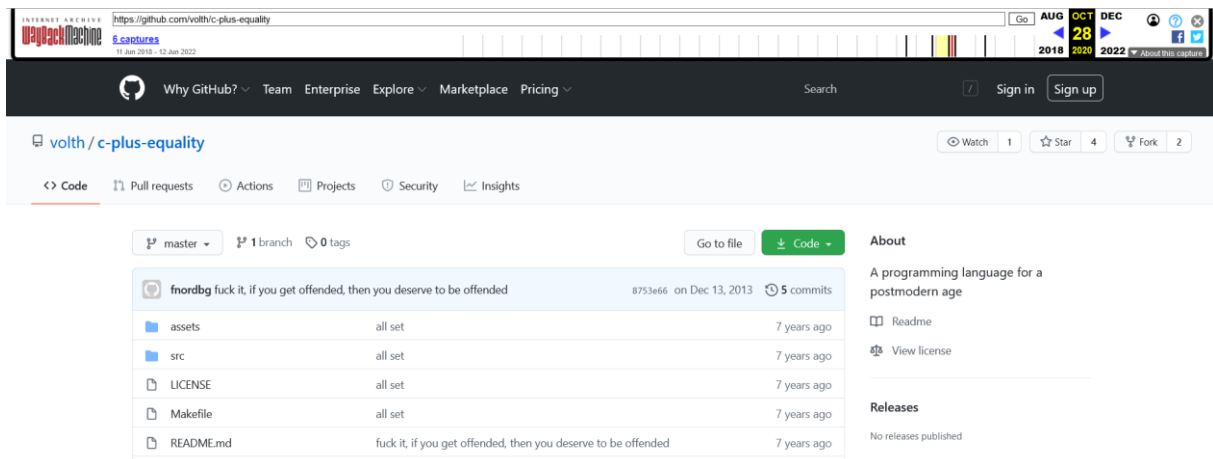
INTERNET ARCHIVE
WaybackMachine
https://github.com/volth/c-plus-equality
Go
AUG OCT DEC
28
2018 2020 2022
6 captures
11 Jun 2018 - 12 Jun 2022
About this capture

Why GitHub? Team Enterprise Explore Marketplace Pricing
Search
/
Sign in
Sign up

volth / c-plus-equality
Watch 1
Star 4
Fork 2

<> Code
Pull requests
Actions
Projects
Security
Insights

master
1 branch
0 tags
Go to file
Code

fnordbg fuck it, if you get offended, then you deserve to be offended
8753e66 on Dec 13, 2013
5 commits

| | | |
|---|---|---|
| assets | all set | 7 years ago |
| src | all set | 7 years ago |
| LICENSE | all set | 7 years ago |
| Makefile | all set | 7 years ago |
| README.md | fuck it, if you get offended, then you deserve to be offended | 7 years ago |

About

A programming language for a postmodern age

Readme

View license

Releases

No releases published